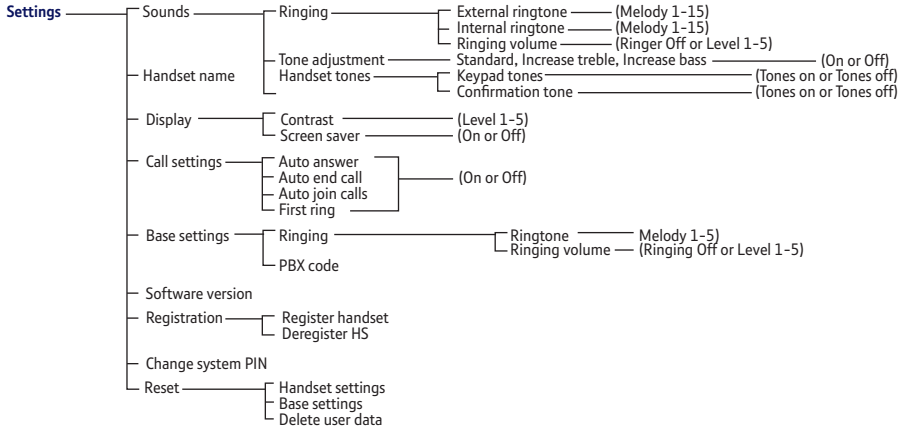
Settings

Sounds

Ringing

External ringtone (Melody 1-15)

Internal ringtone (Melody 1-15)

Ringing volume (Ringer Off or Level 1-5)

Tone adjustment Standard, Increase treble, Increase bass (On or Off)

Handset tones

Keypad tones (Tones on or Tones off)

Confirmation tone (Tones on or Tones off)

Handset name

Display

Contrast (Level 1-5)

Screen saver (On or Off)

Call settings

Auto answer

Auto end call

Auto join calls

First ring

(On or Off)

Base settings

Ringing

Ringtone Melody 1-5)

Ringing volume (Ringing Off or Level 1-5)

PBX code

Software version

Registration

Register handset

Deregister HS

Change system PIN

Reset

Handset settings

Base settings

Delete user data